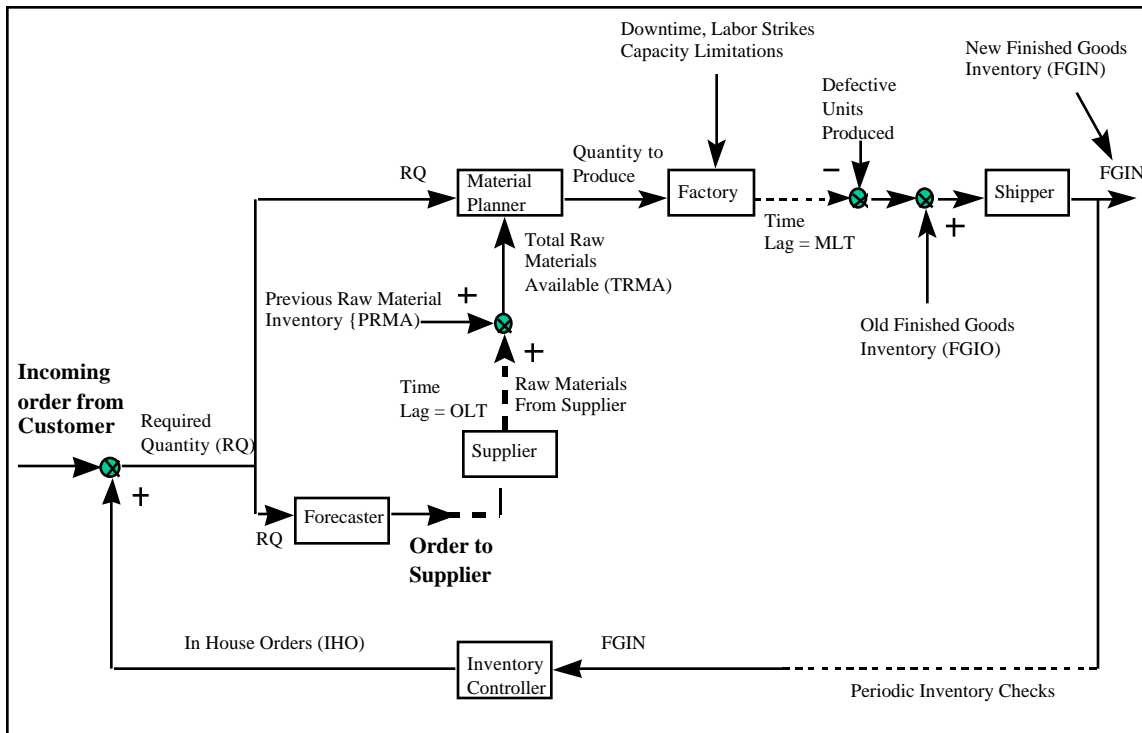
Downtime, Labor Strikes
Capacity Limitations

New Finished Goods
Inventory (FGIN)

Defective
Units
Produced

Quantity to
Produce

RQ

Material
Planner

Factory

−

Shipper

FGIN

Time
Lag = MLT

+

Total Raw
Materials
Available (TRMA)

+

Previous Raw Material
Inventory {PRMA)

Old Finished Goods
Inventory (FGIO)

+

Incoming
order from
Customer

Time
Lag = OLT

Raw Materials
From Supplier

Required
Quantity (RQ)

Supplier

+

RQ

Forecaster

Order to
Supplier

In House Orders (IHO)

FGIN

Inventory
Controller

Periodic Inventory Checks